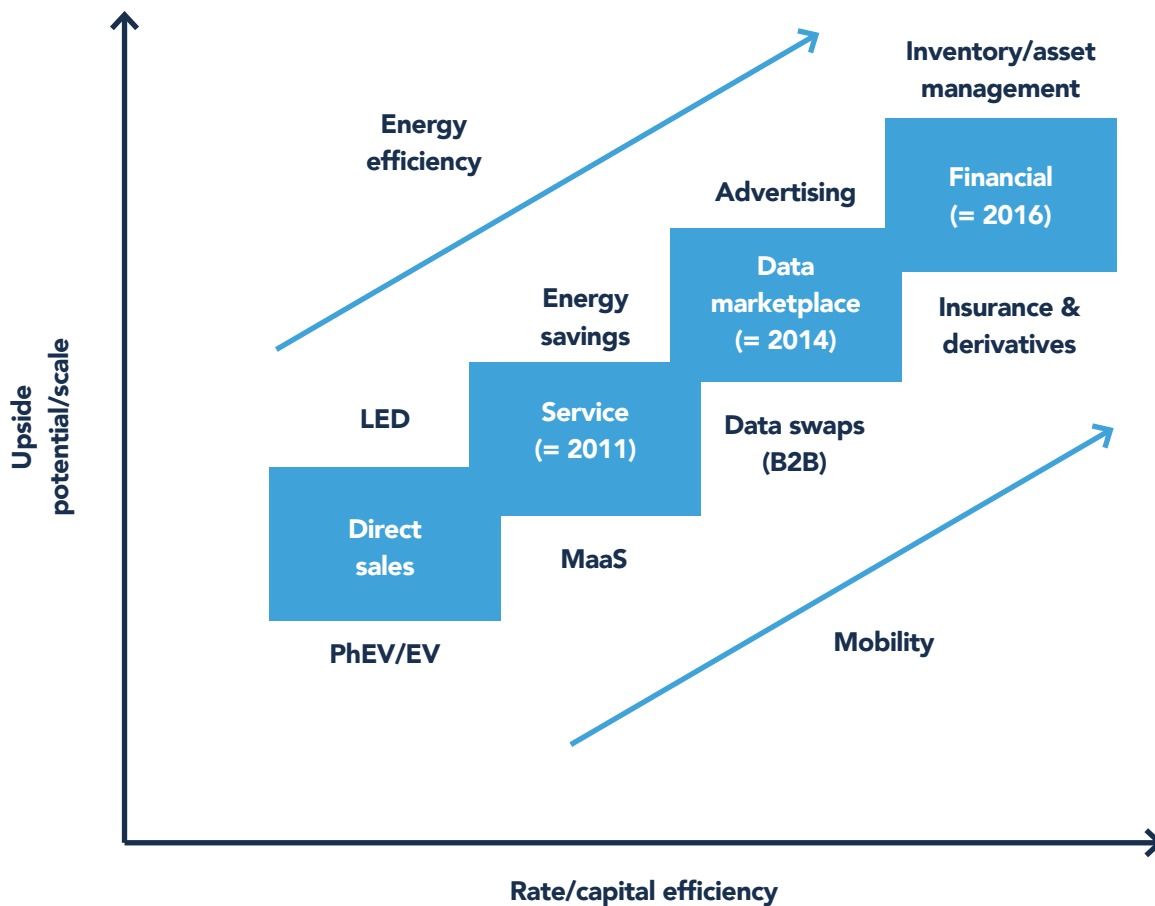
Upside potential/scale

Inventory/asset management

Energy efficiency

Advertising

Financial (= 2016)

Energy savings

Data marketplace (= 2014)

Insurance & derivatives

LED

Service (= 2011)

Data swaps (B2B)

Direct sales

MaaS

PhEV/EV

Mobility

Rate/capital efficiency